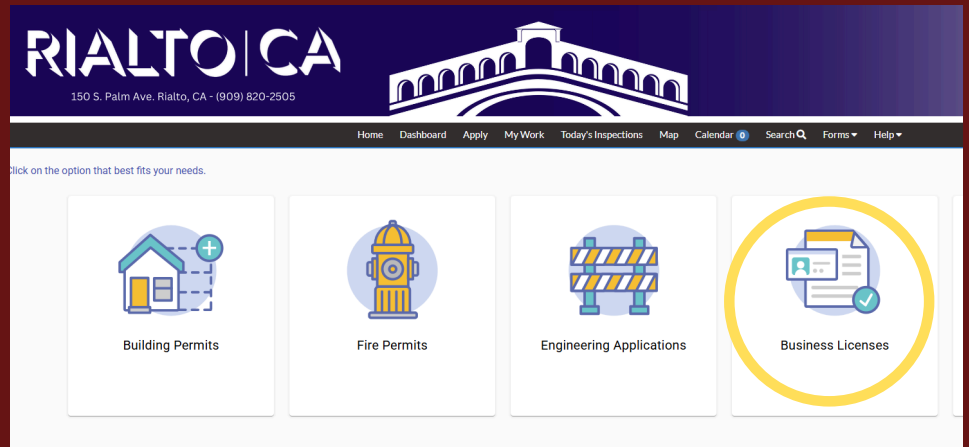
RIALTO | CA
150 S. Palm Ave. Rialto, CA - (909) 820-2505

Home Dashboard Apply My Work Today's Inspections Map Calendar 0 Search Forms Help

lick on the option that best fits your needs.

Building Permits

Fire Permits

Engineering Applications

Business Licenses